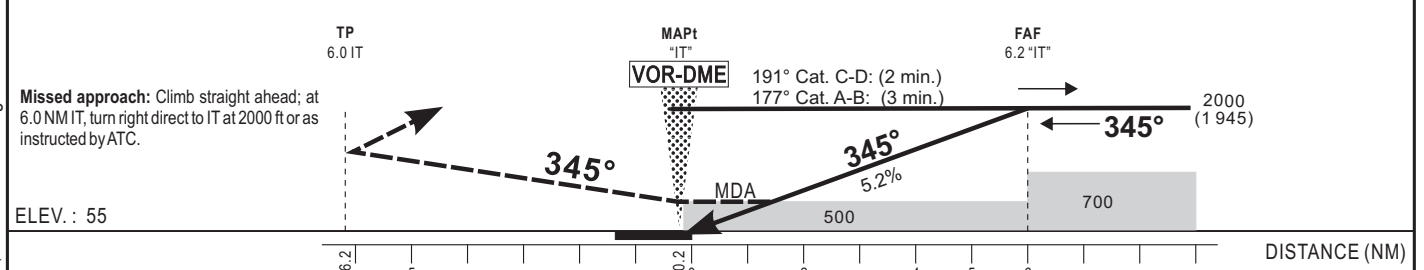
TP
6.0 IT

MAPt
"IT"
VOR-DME

FAF
6.2 "IT"

Missed approach: Climb straight ahead; at 6.0 NM IT, turn right direct to IT at 2000 ft or as instructed by ATC.

191° Cat. C-D: (2 min.)
177° Cat. A-B: (3 min.)

2000
(1 945)

345°

345°

345°

5.2%

MDA

700

500

ELEV. : 55

DISTANCE (NM)

6.2

5

0.2

2

4

5

6